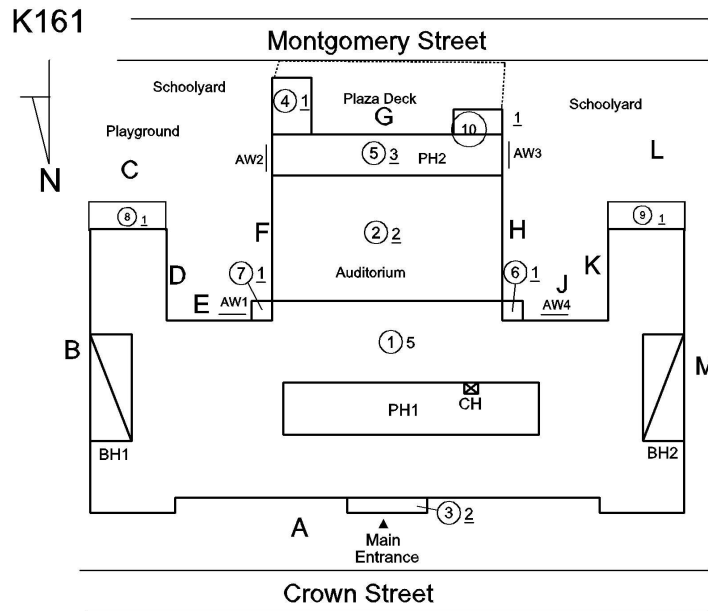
K161

Montgomery Street

N

Schoolyard

Playground

C

4 1

Plaza Deck

G

10 1

Schoolyard

L

AW2

5 3 PH2

AW3

8 1

F

2 2

H

9 1

D

7 1

Auditorium

6 1

J

K

E AW1

AW4

B

1 5

M

CH

PH1

BH1

BH2

3 2

A

Main Entrance

Crown Street